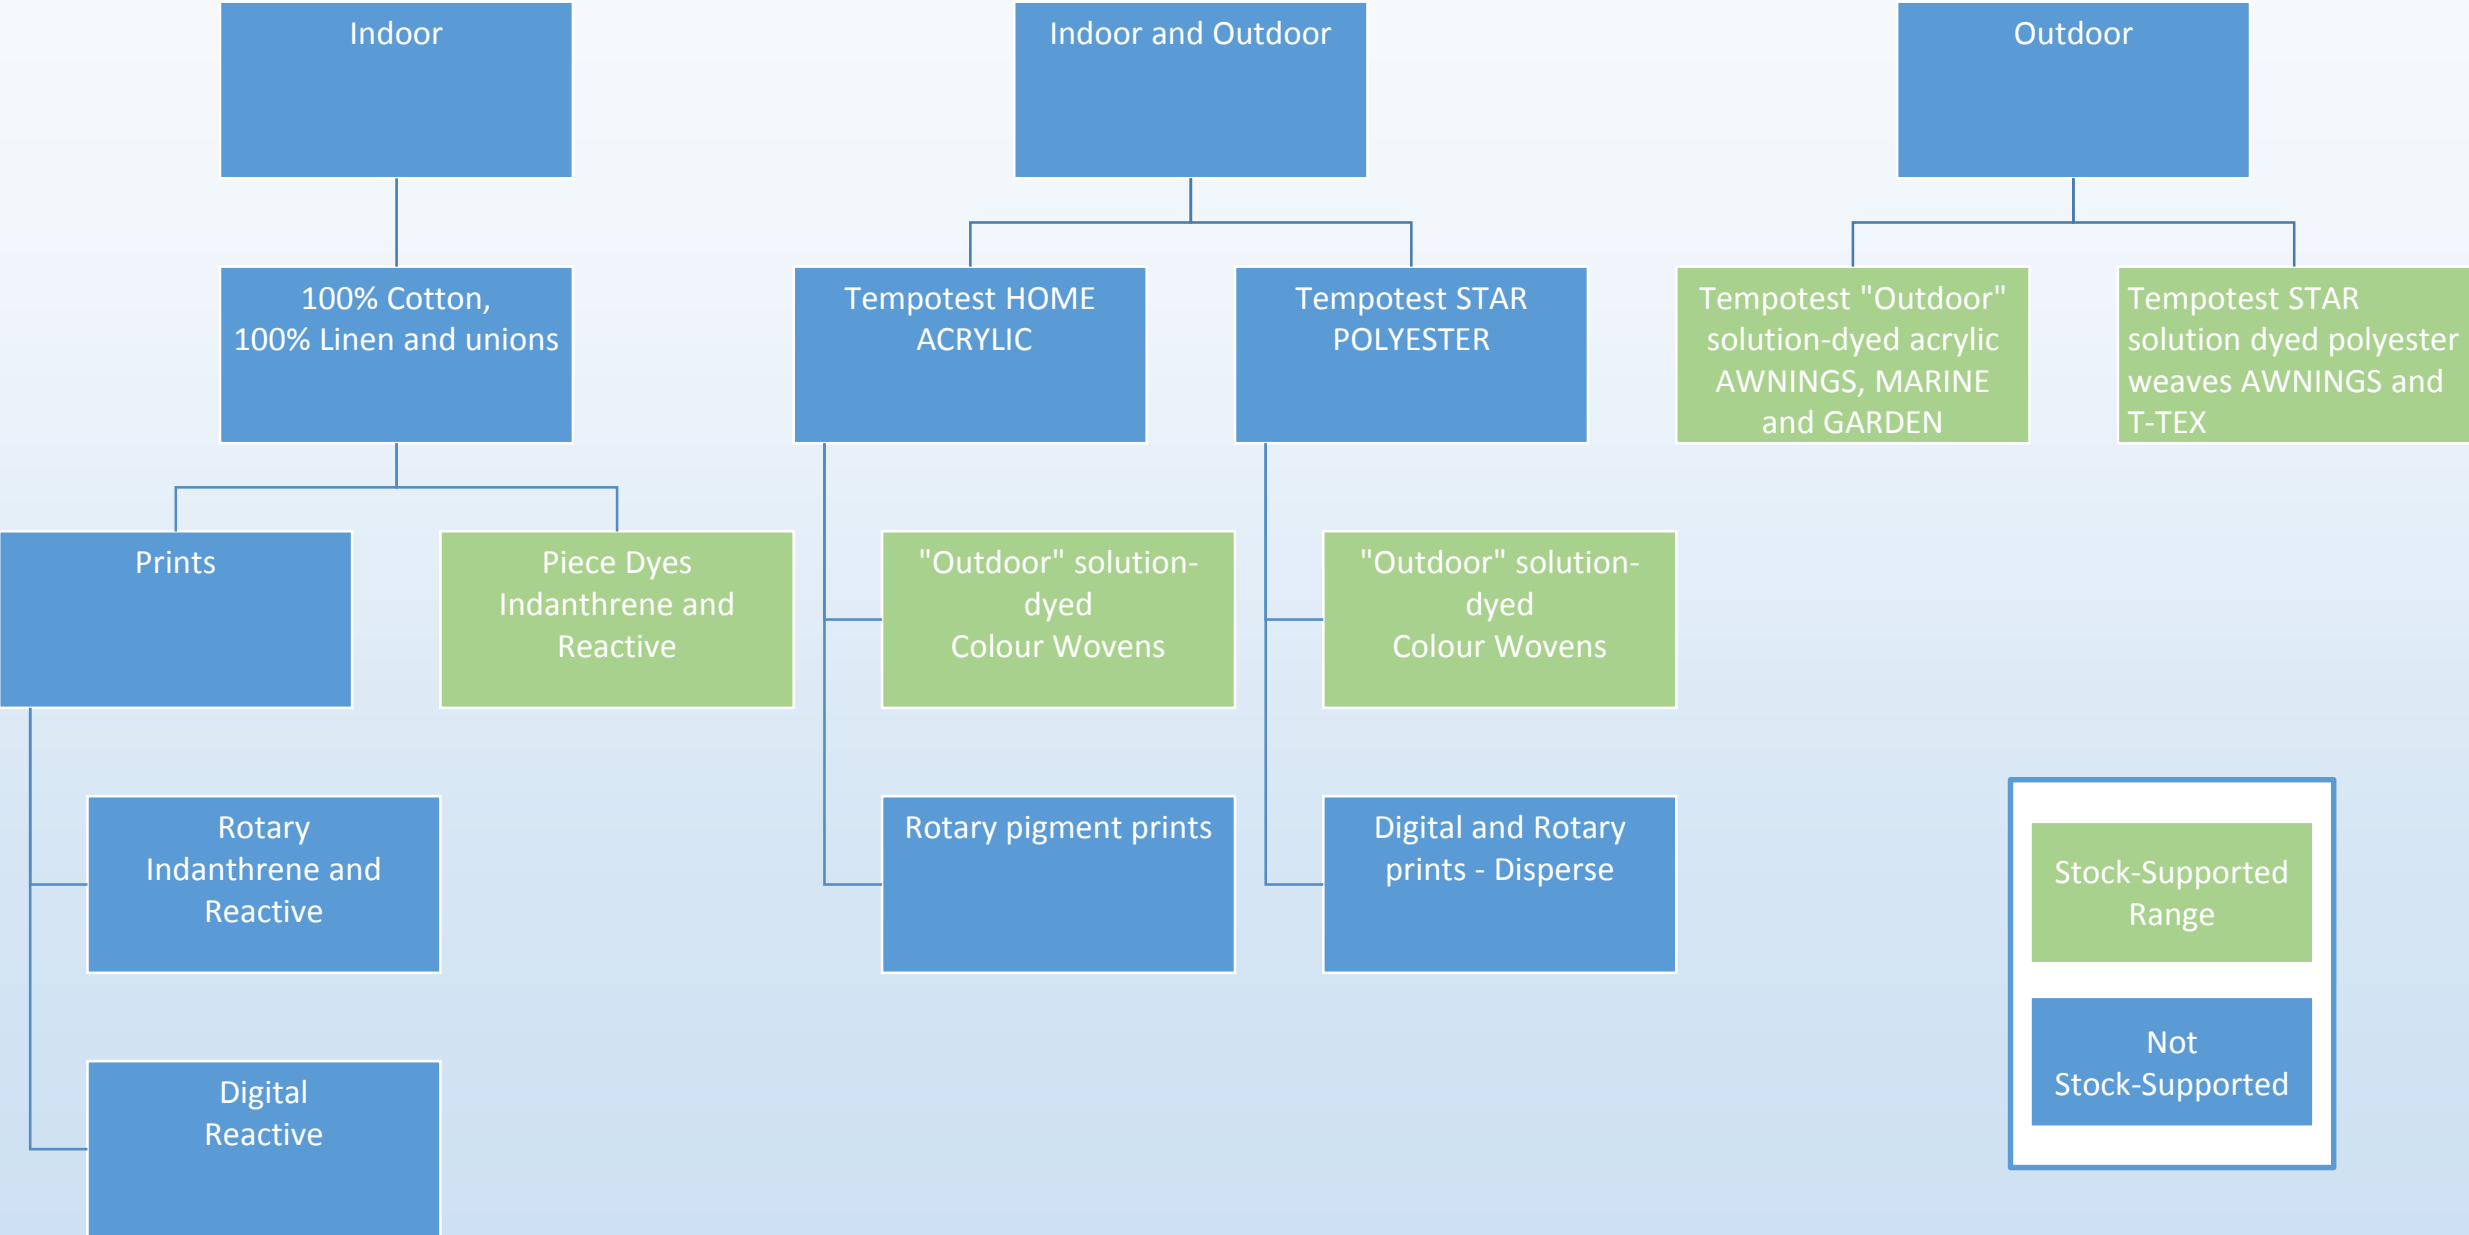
Indoor

Indoor and Outdoor

Outdoor

100% Cotton, 100% Linen and unions

Tempotest HOME ACRYLIC

Tempotest STAR POLYESTER

Tempotest "Outdoor" solution-dyed acrylic AWNINGS, MARINE and GARDEN

Tempotest STAR solution dyed polyester weaves AWNINGS and T-TEX

Prints

Piece Dyes Indanthrene and Reactive

"Outdoor" solution-dyed Colour Wovens

"Outdoor" solution-dyed Colour Wovens

Rotary Indanthrene and Reactive

Rotary pigment prints

Digital and Rotary prints - Disperse

Digital Reactive

Stock-Supported Range

Not Stock-Supported